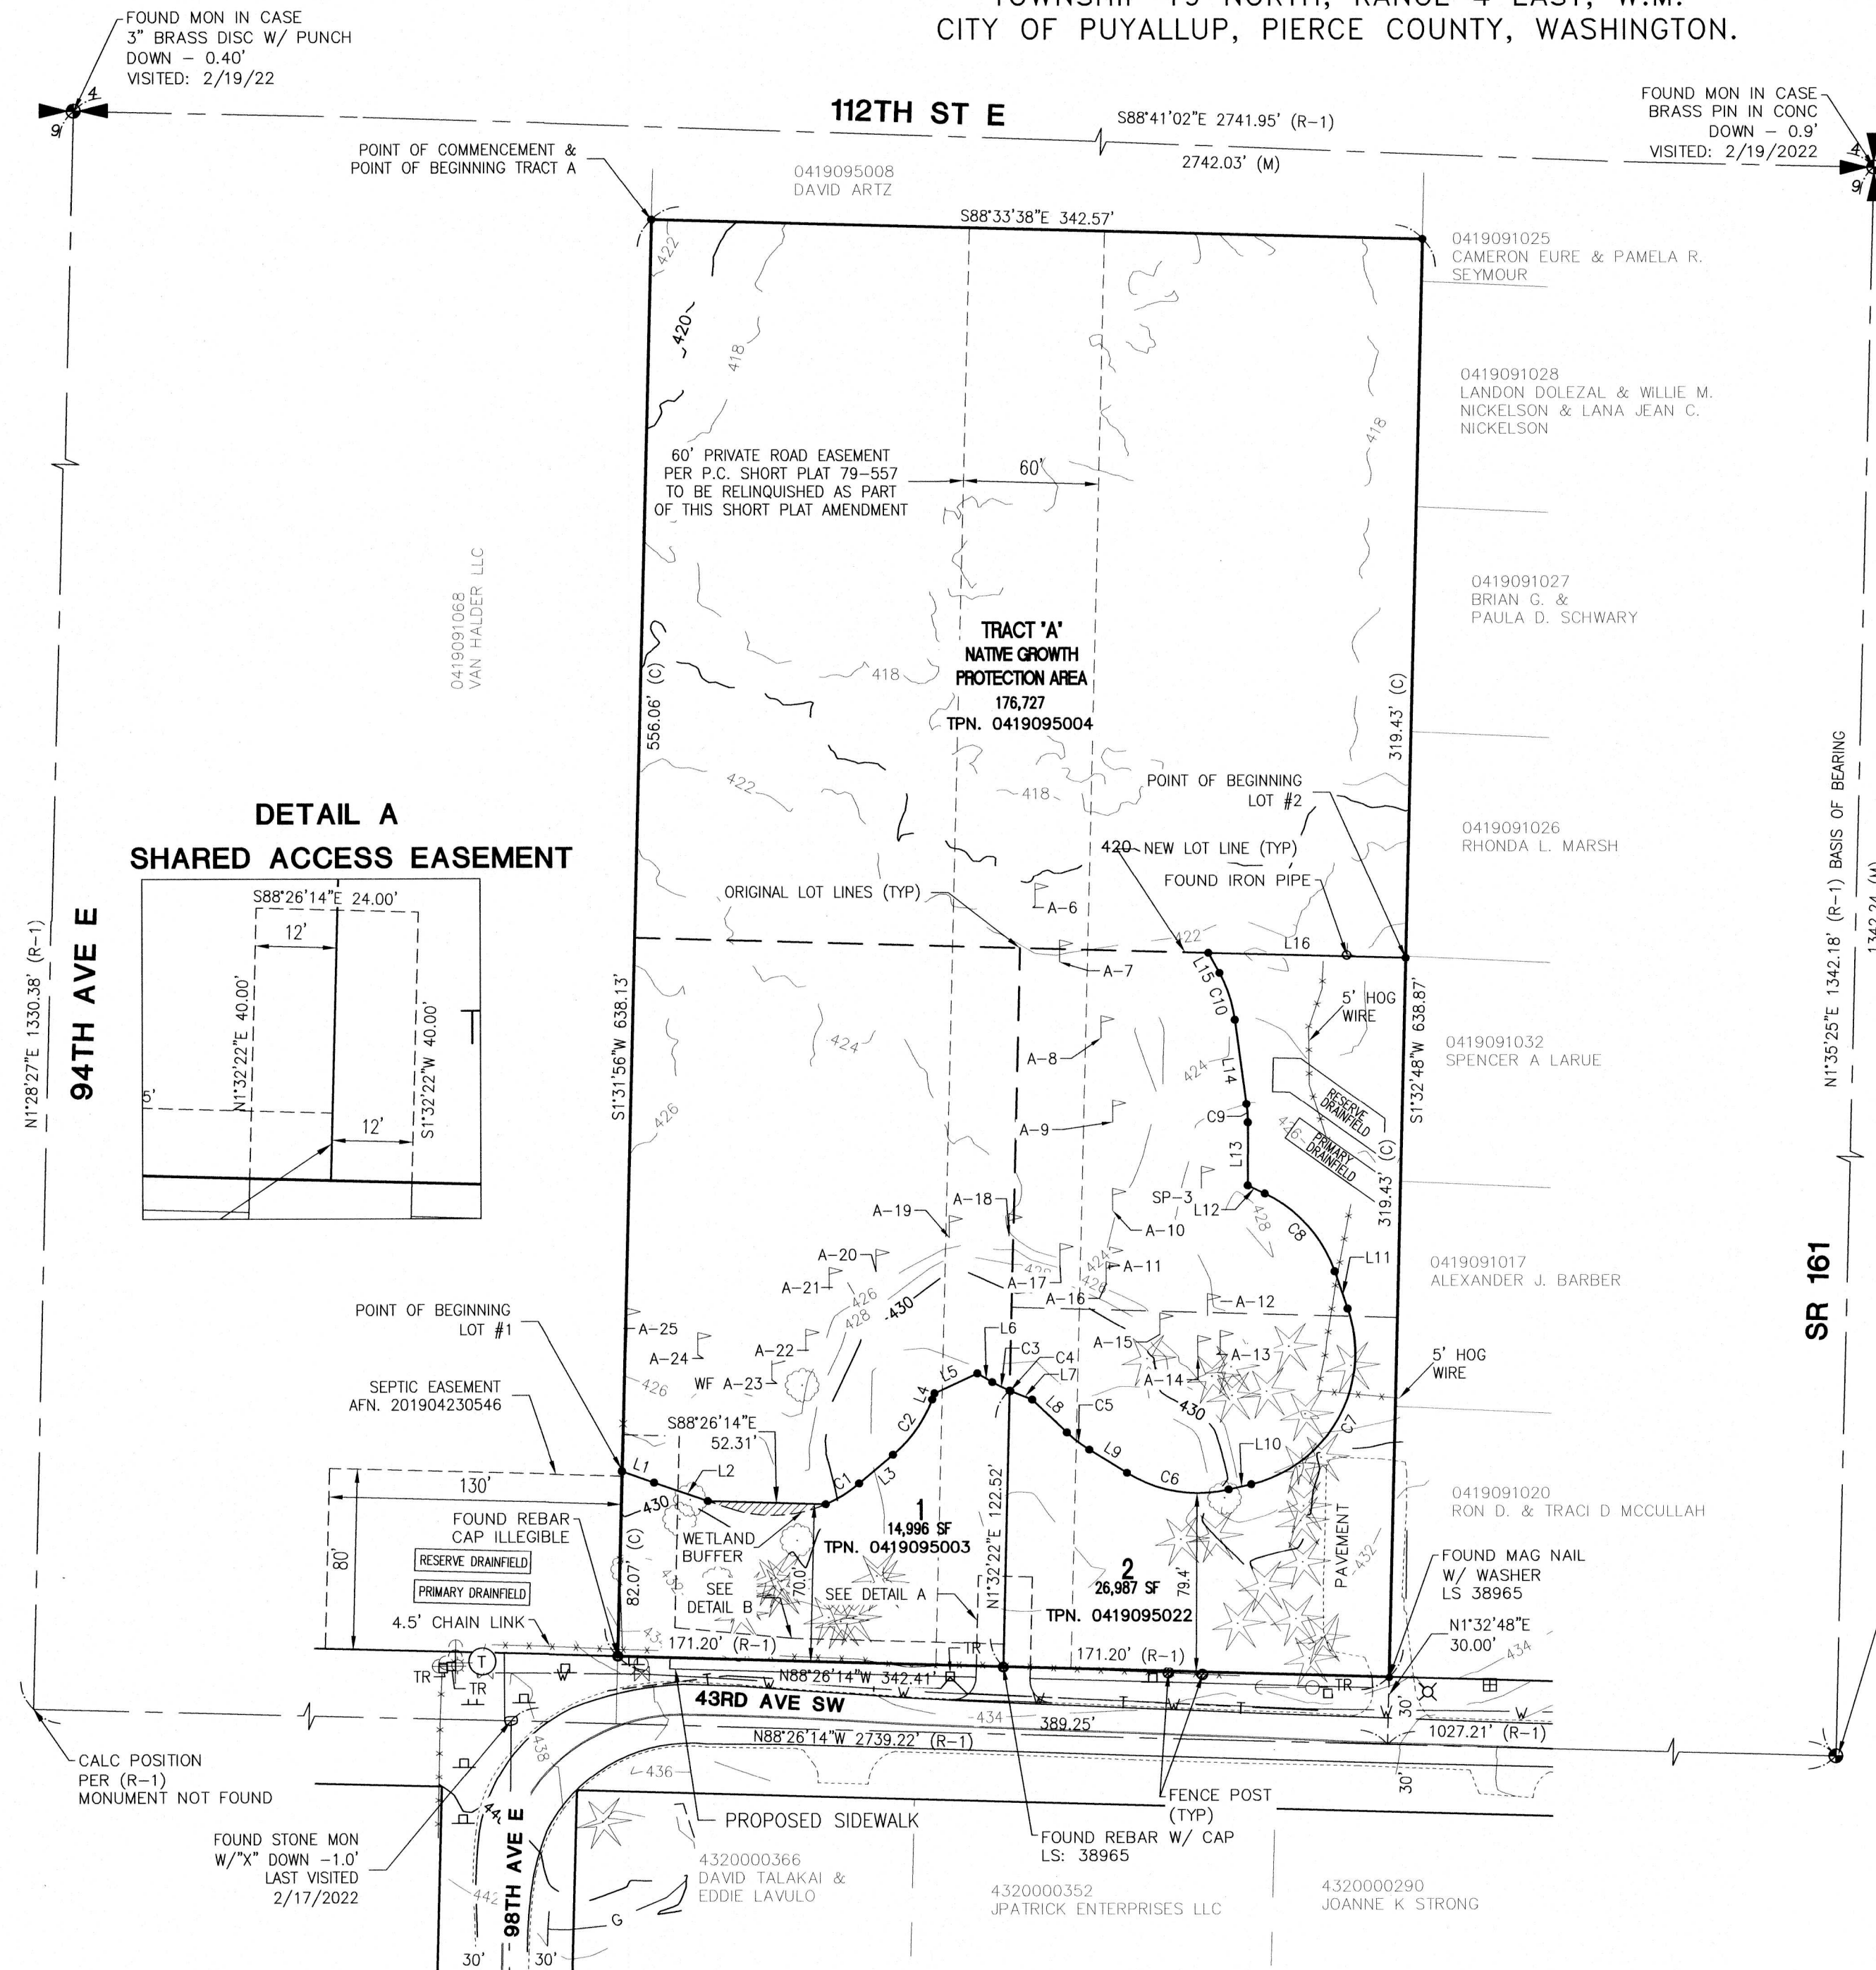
TOWNSHIP 19 NORTH, RANGE 4 EAST, W.M.
CITY OF PUYALLUP, PIERCE COUNTY, WASHINGTON.

FOUND MON IN CASE
3" BRASS DISC W/ PUNCH
DOWN – 0.40'
VISITED: 2/19/22

112TH ST E
S88°41'02"E 2741.95' (R–1)
2742.03' (M)

FOUND MON IN CASE
BRASS PIN IN CONC
DOWN – 0.9'
VISITED: 2/19/2022

POINT OF COMMENCEMENT &
POINT OF BEGINNING TRACT A

0419095008
DAVID ARTZ

S88°33'38"E 342.57'

0419091025
CAMERON EURE & PAMELA R. SEYMOUR

0419091028
LANDON DOLEZAL & WILLIE M. NICKELSON & LANA JEAN C. NICKELSON

60' PRIVATE ROAD EASEMENT
PER P.C. SHORT PLAT 79–557
TO BE RELINQUISHED AS PART
OF THIS SHORT PLAT AMENDMENT

60'

0419091027
BRIAN G. &
PAULA D. SCHWARY

0419091068
VAN HALDER LLC

TRACT 'A'
NATIVE GROWTH
PROTECTION AREA
176,727
TPN. 0419095004

556.06' (C)
319.43' (C)

POINT OF BEGINNING
LOT #2

DETAIL A
SHARED ACCESS EASEMENT
S88°26'14"E 24.00'
12'
N1°32'22"E 40.00'
S1°32'22"W 40.00'
5'
12'

NEW LOT LINE (TYP)
FOUND IRON PIPE

0419091026
RHONDA L. MARSH

ORIGINAL LOT LINES (TYP)

A–6
A–7
L16
L15 C10
5' HOG WIRE
A–8
L14
RESERVE DRAINFIELD
PRIMARY DRAINFIELD
A–9
C9
L13
SP–3
L12
A–10
C8
L11
A–11
A–12
A–13
A–14
A–15
A–16
A–17
A–18
A–19
A–20
A–21
A–22
A–23
A–24
A–25
L1
L2
L3
L4
L5
L6
L7
L8
L9
L10
C1
C2
C3
C4
C5
C6
C7

94TH AVE E
N1°28'27"E 1330.38' (R–1)

S1°31'56"W 638.13'
S1°32'48"W 638.87'
319.43' (C)

0419091032
SPENCER A LARUE

N1°35'25"E 1342.18' (R–1) BASIS OF BEARING
1342.24 (M)

0419091017
ALEXANDER J. BARBER

SR 161

POINT OF BEGINNING
LOT #1

SEPTIC EASEMENT
AFN. 201904230546

WF

S88°26'14"E
52.31'

5' HOG
WIRE

0419091020
RON D. & TRACI D MCCULLAH

130'
80'

FOUND REBAR
CAP ILLEGIBLE

RESERVE DRAINFIELD
PRIMARY DRAINFIELD

WETLAND
BUFFER

1
14,996 SF
TPN. 0419095003

N1°32'22"E 122.52'

2
26,987 SF
TPN. 0419095022

79.4'
70.0'
82.07' (C)

SEE
DETAIL B

SEE DETAIL A

PAVEMENT

FOUND MAG NAIL
W/ WASHER
LS 38965

N1°32'48"E
30.00'

4.5' CHAIN LINK

171.20' (R–1)
171.20' (R–1)

N88°26'14"W 342.41'

TR
TR
TR
TR
W
T

43RD AVE SW
389.25'
N88°26'14"W 2739.22' (R–1)
1027.21' (R–1)
30'
30'

CALC POSITION
PER (R–1)
MONUMENT NOT FOUND

FENCE POST
(TYP)

PROPOSED SIDEWALK

FOUND REBAR W/ CAP
LS: 38965

FOUND STONE MON
W/"X" DOWN –1.0'
LAST VISITED
2/17/2022

98TH AVE E

4320000366
DAVID TALAKAI &
EDDIE LAVULO

4320000352
JPATRICK ENTERPRISES LLC

4320000290
JOANNE K STRONG

G
30'
30'

422 420 418 424 426 428 430 432 434 436 438 440 442